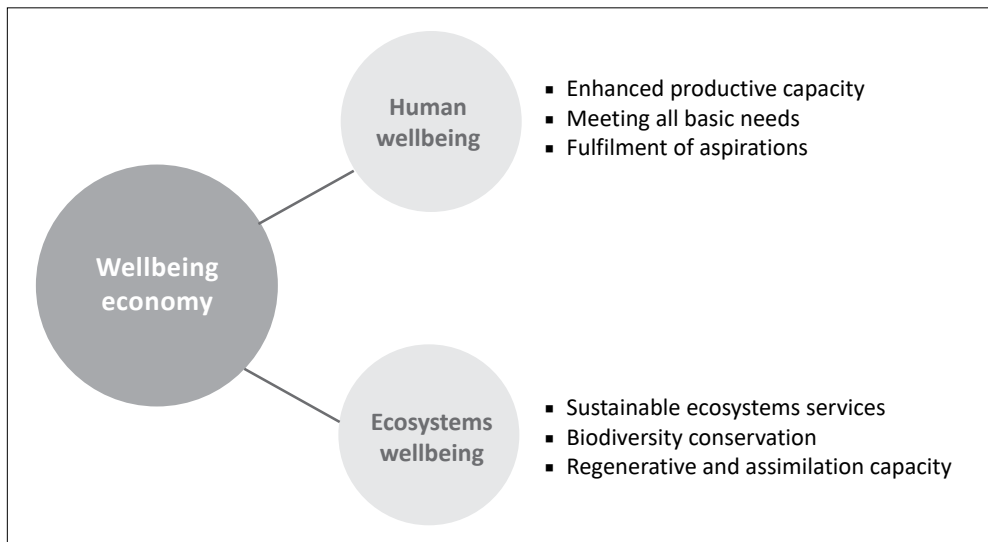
Wellbeing economy

Human wellbeing

- Enhanced productive capacity
- Meeting all basic needs
- Fulfilment of aspirations

Ecosystems wellbeing

- Sustainable ecosystems services
- Biodiversity conservation
- Regenerative and assimilation capacity